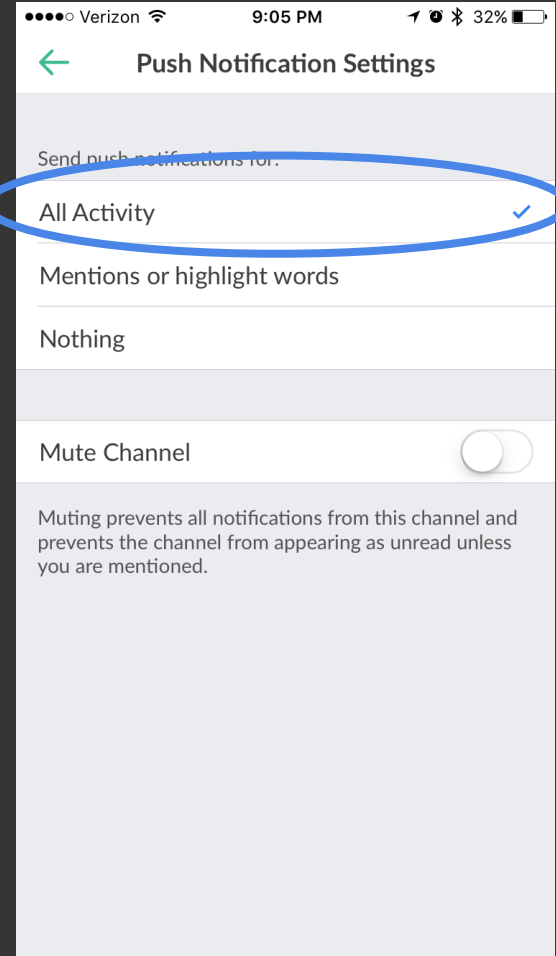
●●●●○ Verizon 9:05 PM 32%

Push Notification Settings

Send push notifications for:

All Activity

Mentions or highlight words

Nothing

Mute Channel

Muting prevents all notifications from this channel and prevents the channel from appearing as unread unless you are mentioned.